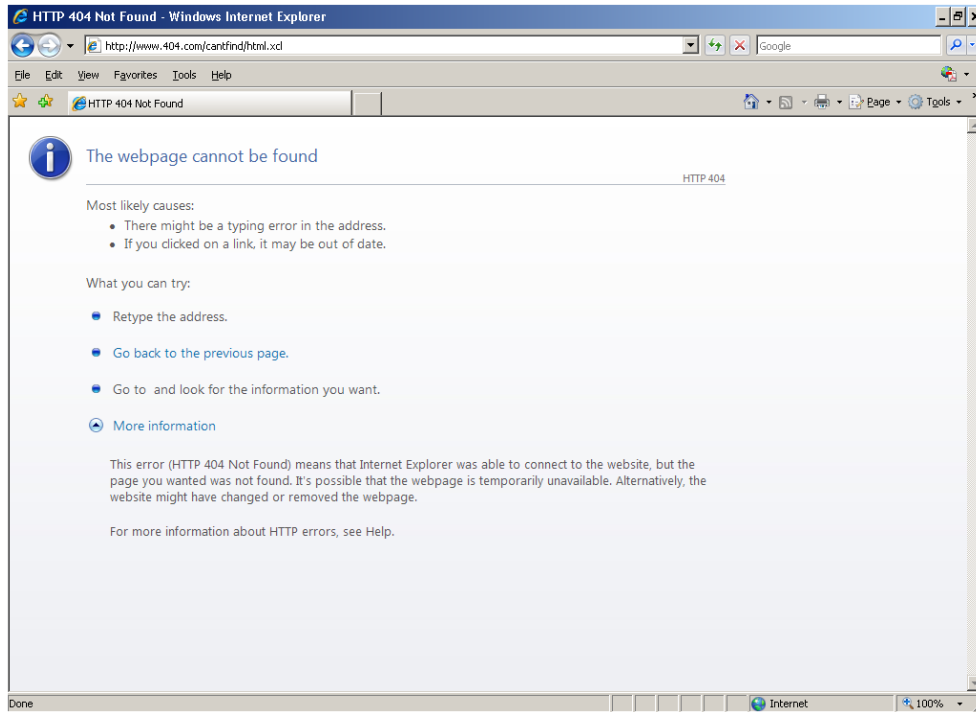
HTTP 404 Not Found - Windows Internet Explorer

http://www.404.com/cantfind/html.xcl

Google

File Edit View Favorites Tools Help

HTTP 404 Not Found

Page Tools

The webpage cannot be found

HTTP 404

Most likely causes:
- There might be a typing error in the address.
- If you clicked on a link, it may be out of date.

What you can try:

Retype the address.

Go back to the previous page.

Go to and look for the information you want.

More information

This error (HTTP 404 Not Found) means that Internet Explorer was able to connect to the website, but the page you wanted was not found. It's possible that the webpage is temporarily unavailable. Alternatively, the website might have changed or removed the webpage.

For more information about HTTP errors, see Help.

Done

Internet

100%